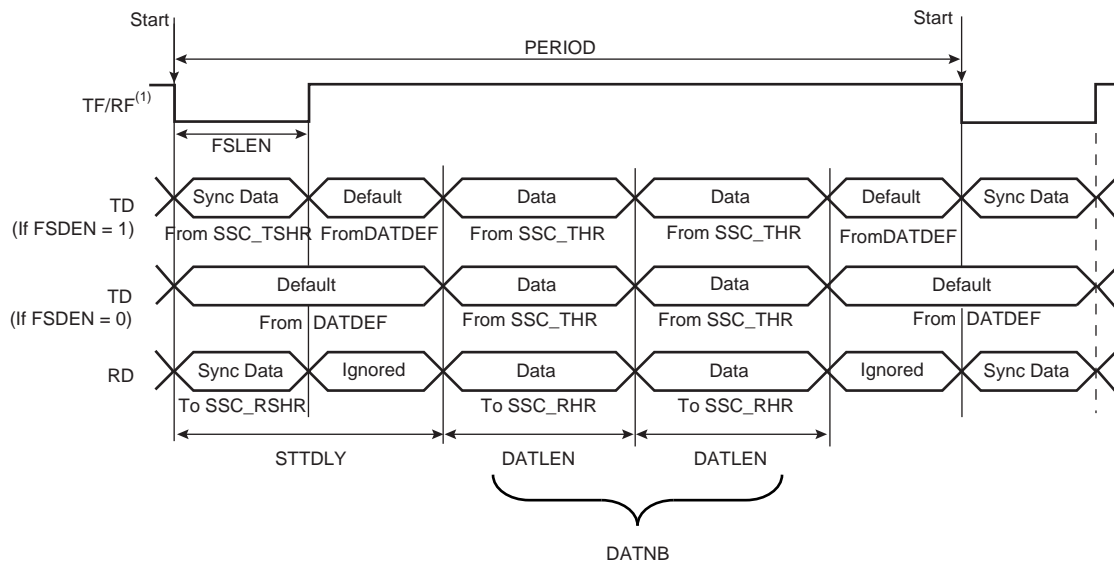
Start

Start

PERIOD

TF/RF$^{(1)}$

FSLEN

TD
(If FSDEN = 1)

Sync Data
From SSC_TSHR

Default
FromDATDEF

Data
From SSC_THR

Data
From SSC_THR

Default
FromDATDEF

Sync Data

TD
(If FSDEN = 0)

Default
From DATDEF

Data
From SSC_THR

Data
From SSC_THR

Default
From DATDEF

RD

Sync Data
To SSC_RSHR

Ignored

Data
To SSC_RHR

Data
To SSC_RHR

Ignored

Sync Data

STTDLY

DATLEN

DATLEN

DATNB